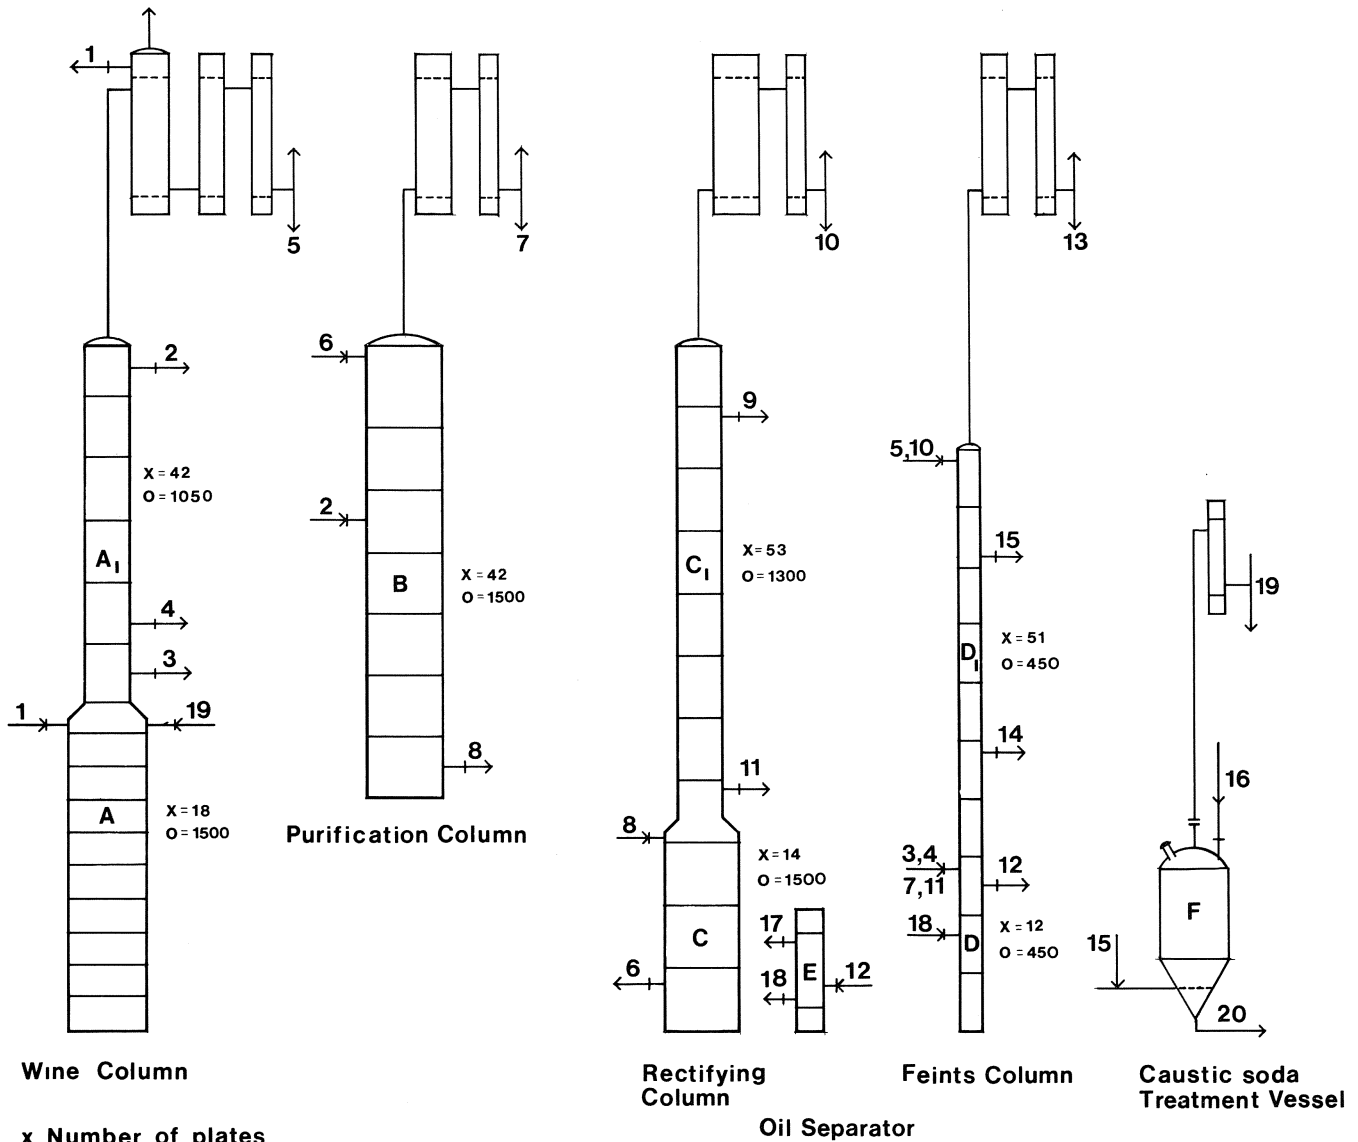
1
5
7
10
13
2
6
9
5,10
X = 42
O = 1050
2
15
X = 53
O = 1300
$A_1$
B
X = 42
O = 1500
$C_1$
19
X = 51
O = 450
4
$D_1$
3
1
19
14
8
16
11
A
X = 18
O = 1500
Purification Column
8
X = 14
O = 1500
3,4
7,11
12
17
F
18
X = 12
O = 450
C
D
15
E
12
6
18
20
Wine Column
Rectifying Column
Feints Column
Caustic soda Treatment Vessel
x Number of plates
Oil Separator